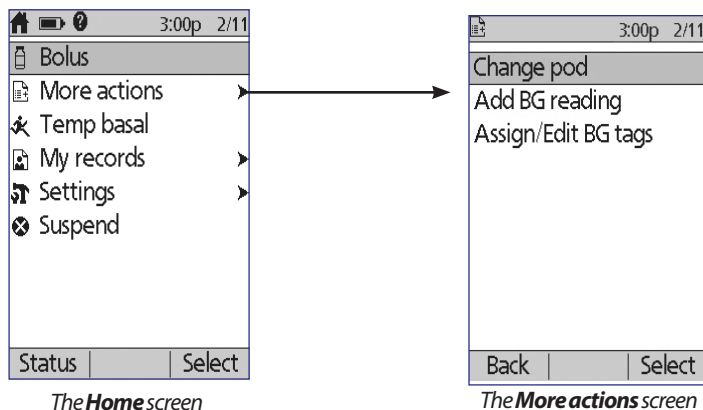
3:00p 2/11
Bolus
More actions
Temp basal
My records
Settings
Suspend
Status | | Select

The Home screen

3:00p 2/11
Change pod
Add BG reading
Assign/Edit BG tags
Back | | Select

The More actions screen